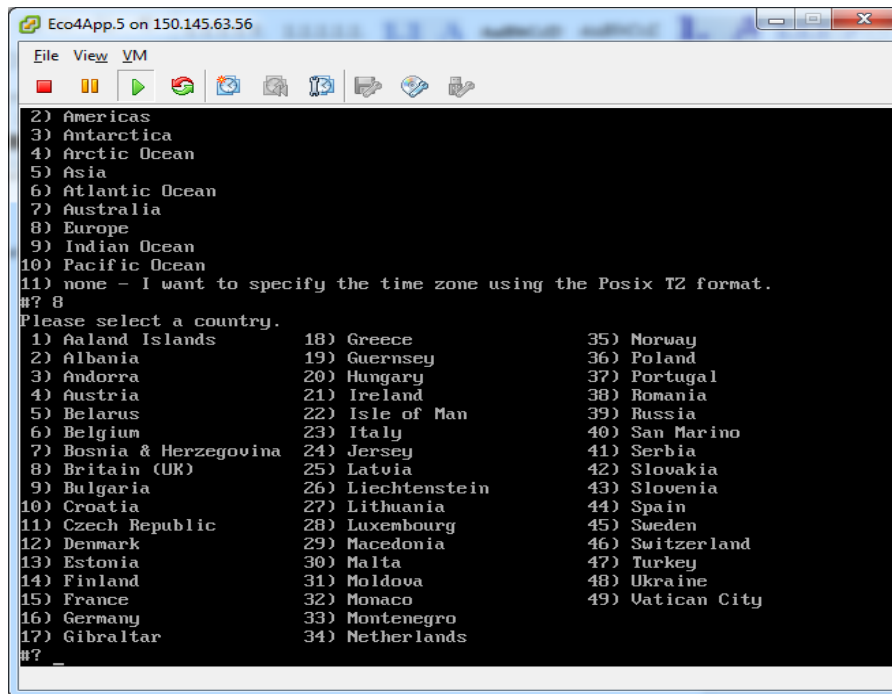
Eco4App.5 on 150.145.63.56

File View VM

2) Americas
3) Antarctica
4) Arctic Ocean
5) Asia
6) Atlantic Ocean
7) Australia
8) Europe
9) Indian Ocean
10) Pacific Ocean
11) none - I want to specify the time zone using the Posix TZ format.
#? 8
Please select a country.
1) Aaland Islands
2) Albania
3) Andorra
4) Austria
5) Belarus
6) Belgium
7) Bosnia & Herzegovina
8) Britain (UK)
9) Bulgaria
10) Croatia
11) Czech Republic
12) Denmark
13) Estonia
14) Finland
15) France
16) Germany
17) Gibraltar
18) Greece
19) Guernsey
20) Hungary
21) Ireland
22) Isle of Man
23) Italy
24) Jersey
25) Latvia
26) Liechtenstein
27) Lithuania
28) Luxembourg
29) Macedonia
30) Malta
31) Moldova
32) Monaco
33) Montenegro
34) Netherlands
35) Norway
36) Poland
37) Portugal
38) Romania
39) Russia
40) San Marino
41) Serbia
42) Slovakia
43) Slovenia
44) Spain
45) Sweden
46) Switzerland
47) Turkey
48) Ukraine
49) Vatican City
#? _